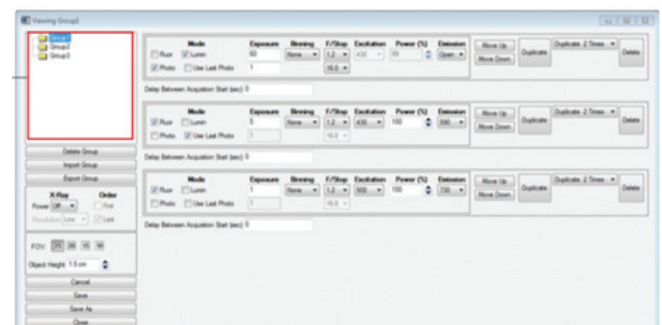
Viewing Group1

Group1
Group2
Group3

Delete Group
Import Group
Export Group

X-Ray Order
Power Off
Resolution Low
First
Last

FOV: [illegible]

Object Height: 1.5 cm

Cancel
Save
Save As
Close

| | Mode | Exposure | Binning | F/Stop | Excitation | Power (%) | Emission | | | | |
|---|---|---|---|---|---|---|---|---|---|---|---|
| Fluor | Lumin | 60 | None | 1.2 | 430 | 50 | Open | Move Up | Duplicate | Duplicate 2 Times | Delete |
| Photo | Use Last Photo | 1 | | 16.0 | | | | Move Down | | | |

Delay Between Acquisition Start (sec): 0

| | Mode | Exposure | Binning | F/Stop | Excitation | Power (%) | Emission | | | | |
|---|---|---|---|---|---|---|---|---|---|---|---|
| Fluor | Lumin | 5 | None | 1.2 | 430 | 100 | 590 | Move Up | Duplicate | Duplicate 2 Times | Delete |
| Photo | Use Last Photo | 1 | | 16.0 | | | | Move Down | | | |

Delay Between Acquisition Start (sec): 0

| | Mode | Exposure | Binning | F/Stop | Excitation | Power (%) | Emission | | | | |
|---|---|---|---|---|---|---|---|---|---|---|---|
| Fluor | Lumin | 1 | None | 1.2 | 500 | 100 | 730 | Move Up | Duplicate | Duplicate 2 Times | Delete |
| Photo | Use Last Photo | 1 | | 16.0 | | | | Move Down | | | |

Delay Between Acquisition Start (sec): 0